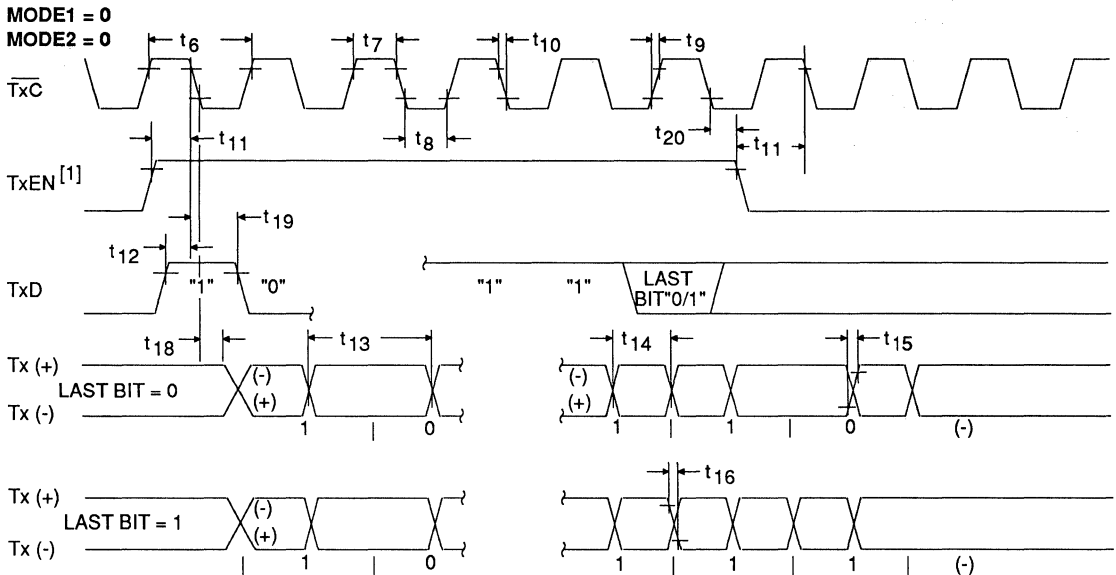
MODE1 = 0
MODE2 = 0

$t_6$
$t_7$
$t_{10}$
$t_9$
$\overline{TxC}$
$t_{11}$
$t_8$
$t_{20}$
$t_{11}$
TxEN [1]
$t_{19}$
$t_{12}$
TxD
"1"
"0"
"1"
"1"
LAST BIT"0/1"
$t_{18}$
$t_{13}$
$t_{14}$
$t_{15}$
Tx (+)
LAST BIT = 0
Tx (-)
(-)
(+)
1
0
(-)
(+)
1
1
0
(-)
$t_{16}$
Tx (+)
LAST BIT = 1
Tx (-)
(-)
(+)
1
0
1
1
1
(-)